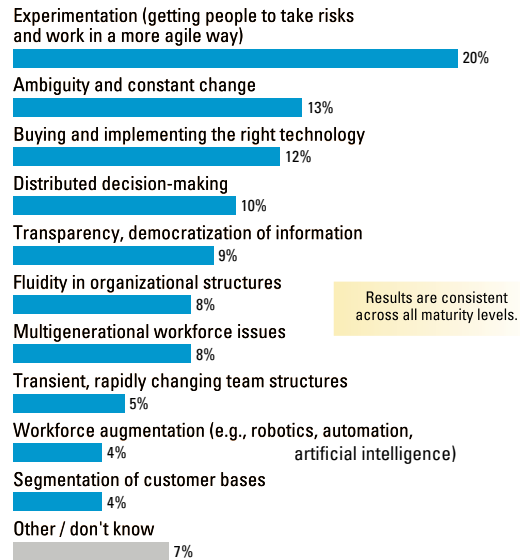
Experimentation (getting people to take risks and work in a more agile way)
20%

Ambiguity and constant change
13%

Buying and implementing the right technology
12%

Distributed decision-making
10%

Transparency, democratization of information
9%

Fluidity in organizational structures
8%

Results are consistent across all maturity levels.

Multigenerational workforce issues
8%

Transient, rapidly changing team structures
5%

Workforce augmentation (e.g., robotics, automation, artificial intelligence)
4%

Segmentation of customer bases
4%

Other / don't know
7%